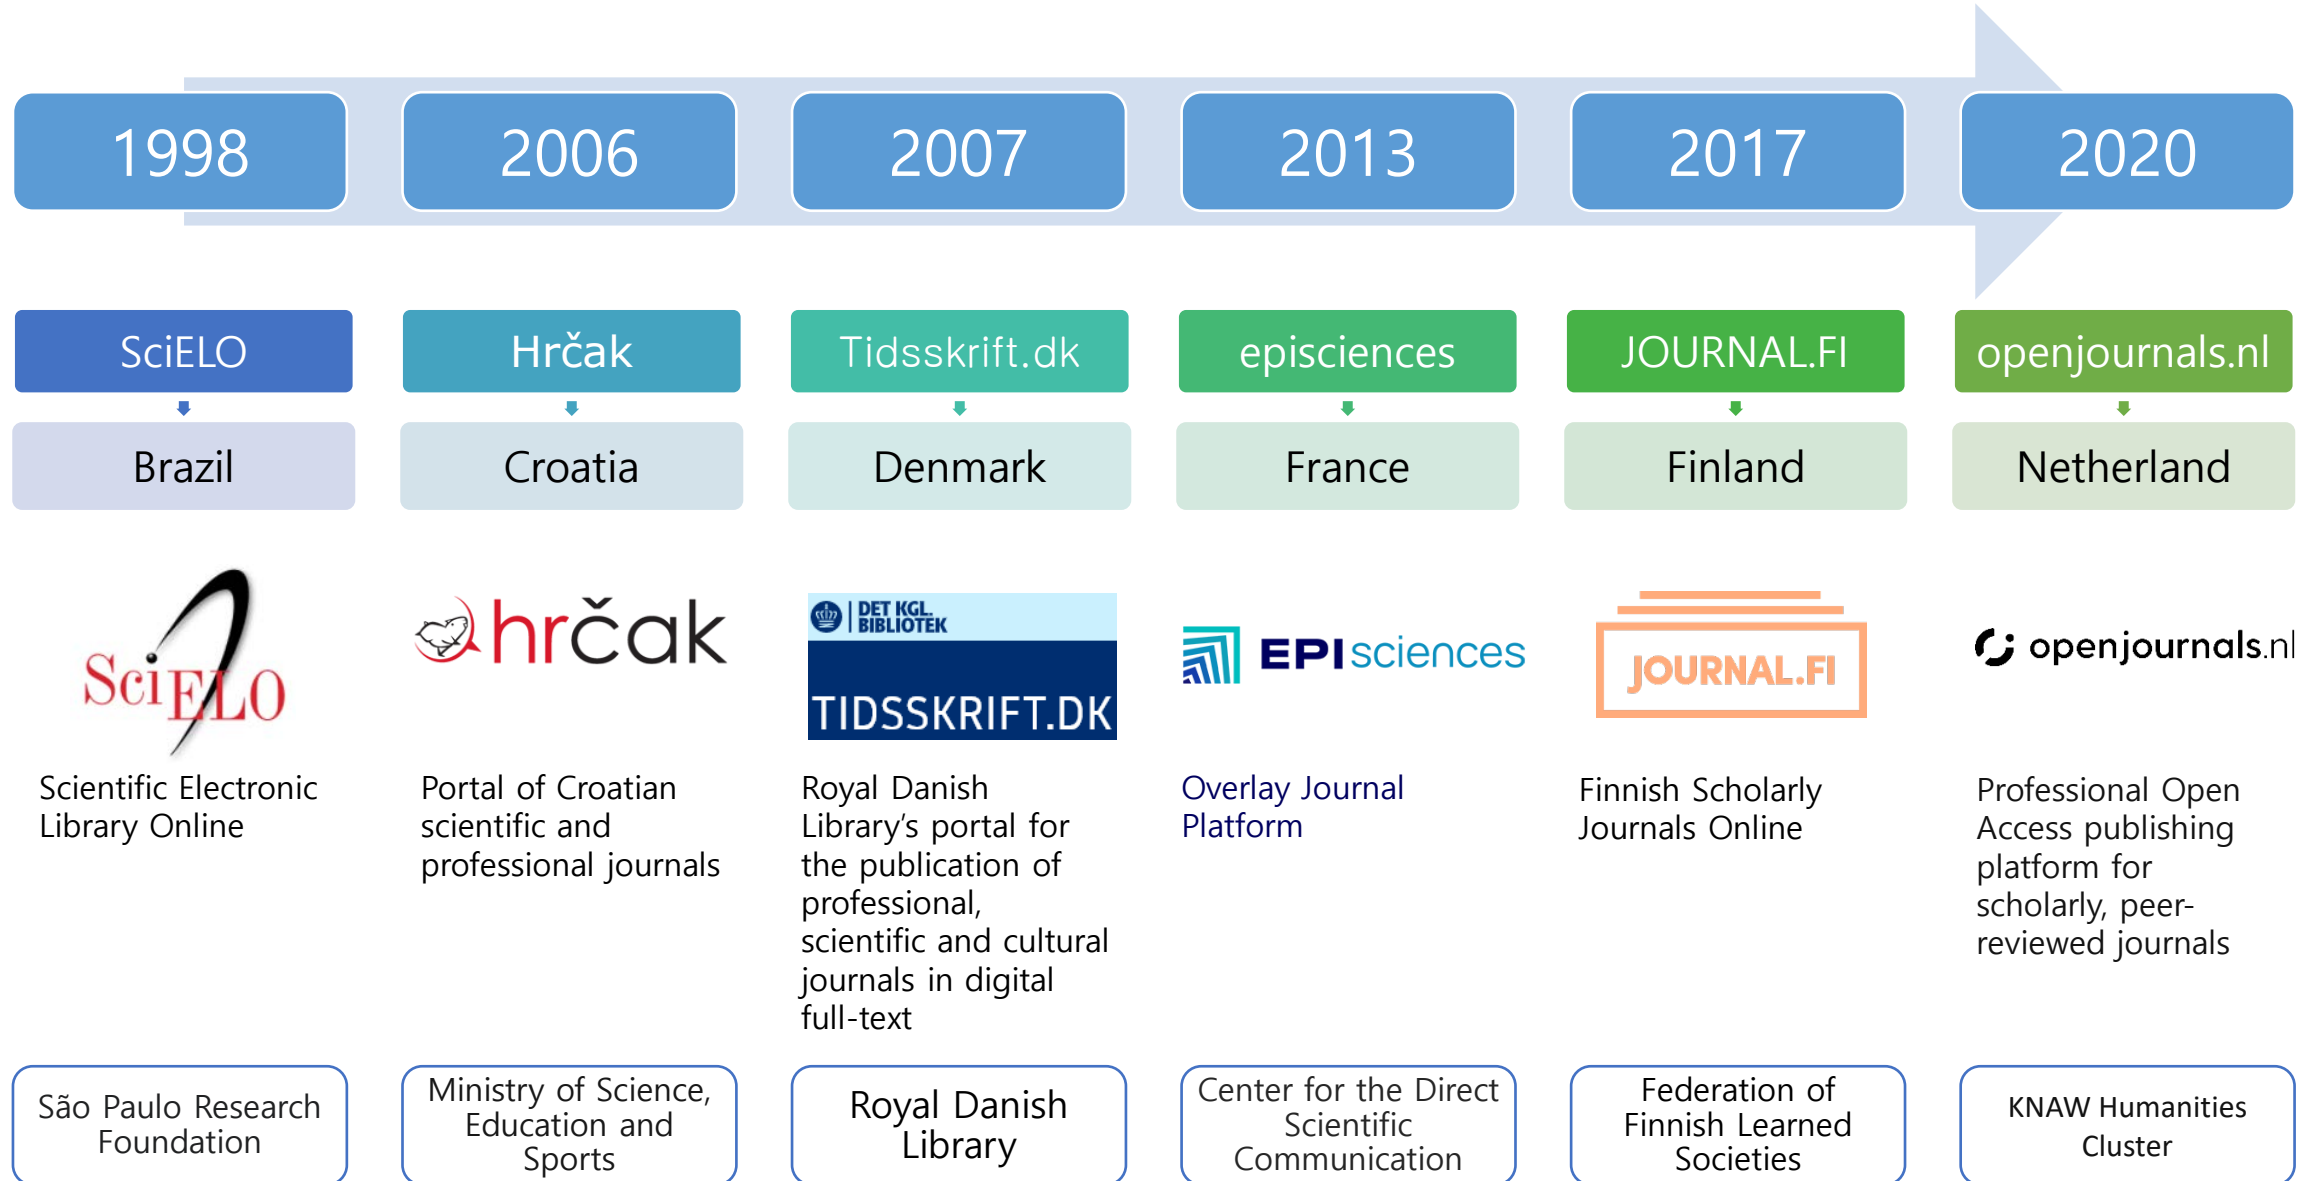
1998

2006

2007

2013

2017

2020

SciELO

Brazil

Hrčak

Croatia

Tidsskrift.dk

Denmark

episciences

France

JOURNAL.FI

Finland

openjournals.nl

Netherland

SciELO

Scientific Electronic Library Online

hrčak

Portal of Croatian scientific and professional journals

DET KGL. BIBLIOTEK

TIDSSKRIFT.DK

Royal Danish Library's portal for the publication of professional, scientific and cultural journals in digital full-text

EPIsciences

Overlay Journal Platform

JOURNAL.FI

Finnish Scholarly Journals Online

openjournals.nl

Professional Open Access publishing platform for scholarly, peer-reviewed journals

São Paulo Research Foundation

Ministry of Science, Education and Sports

Royal Danish Library

Center for the Direct Scientific Communication

Federation of Finnish Learned Societies

KNAW Humanities Cluster